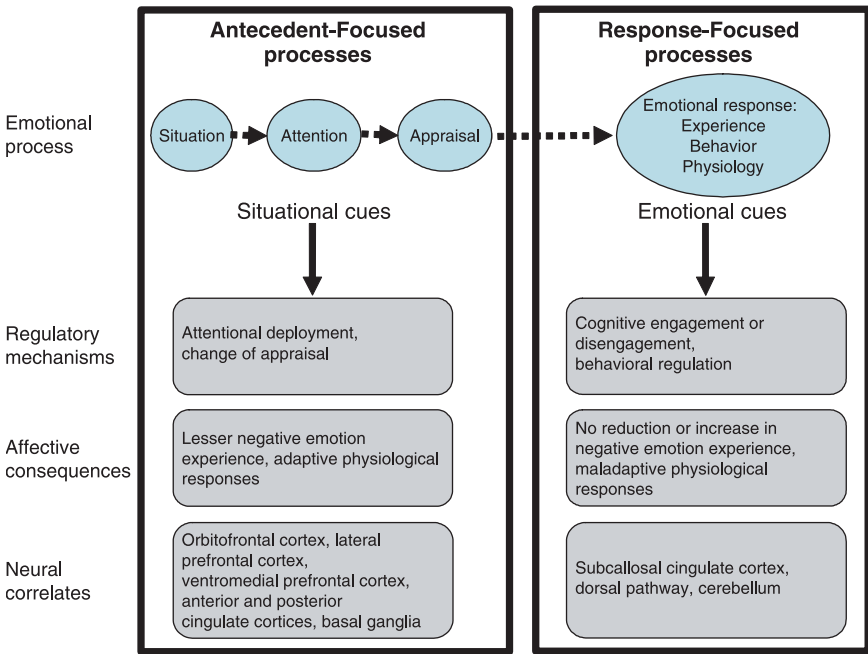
Antecedent-Focused processes

Response-Focused processes

Emotional process

Situation

Attention

Appraisal

Emotional response: Experience Behavior Physiology

Situational cues

Emotional cues

Regulatory mechanisms

Attentional deployment, change of appraisal

Cognitive engagement or disengagement, behavioral regulation

Affective consequences

Lesser negative emotion experience, adaptive physiological responses

No reduction or increase in negative emotion experience, maladaptive physiological responses

Neural correlates

Orbitofrontal cortex, lateral prefrontal cortex, ventromedial prefrontal cortex, anterior and posterior cingulate cortices, basal ganglia

Subcallosal cingulate cortex, dorsal pathway, cerebellum